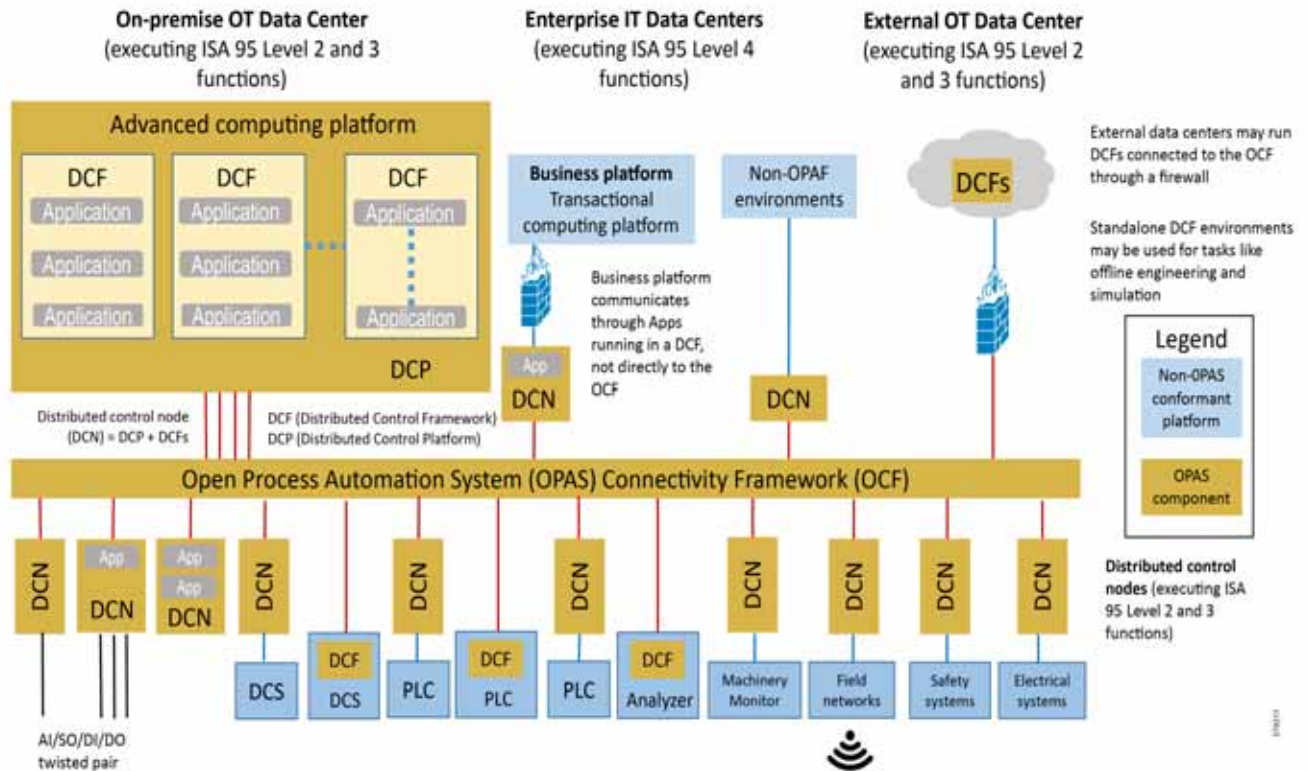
On-premise OT Data Center (executing ISA 95 Level 2 and 3 functions)

Enterprise IT Data Centers (executing ISA 95 Level 4 functions)

External OT Data Center (executing ISA 95 Level 2 and 3 functions)

Advanced computing platform

DCF
Application
Application
Application

DCF
Application
Application
Application

DCF
Application
Application

DCP

Business platform
Transactional computing platform

Non-OPAF environments

DCFs

External data centers may run DCFs connected to the OCF through a firewall

Standalone DCF environments may be used for tasks like offline engineering and simulation

Business platform communicates through Apps running in a DCF, not directly to the OCF

App
DCN

DCN

Legend
Non-OPAS conformant platform
OPAS component

Distributed control node (DCN) = DCP + DCFs

DCF (Distributed Control Framework)
DCP (Distributed Control Platform)

Open Process Automation System (OPAS) Connectivity Framework (OCF)

DCN

App
DCN

App
App
DCN

DCN
DCS

DCN
DCF
DCS

DCN
PLC

DCN
DCF
PLC

DCN
PLC

DCN
DCF
Analyzer

DCN
Machinery Monitor

DCN
Field networks

DCN
Safety systems

DCN
Electrical systems

Distributed control nodes (executing ISA 95 Level 2 and 3 functions)

AI/SO/DI/DO twisted pair